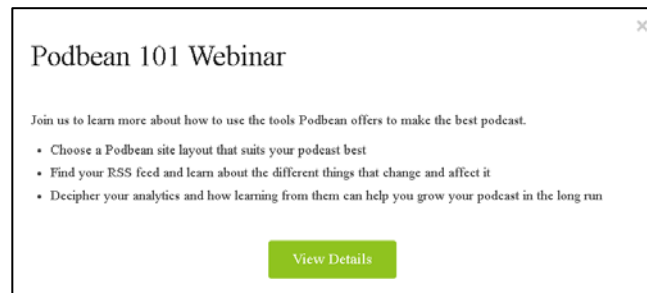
×

Podbean 101 Webinar

Join us to learn more about how to use the tools Podbean offers to make the best podcast.

- Choose a Podbean site layout that suits your podcast best
- Find your RSS feed and learn about the different things that change and affect it
- Decipher your analytics and how learning from them can help you grow your podcast in the long run

View Details